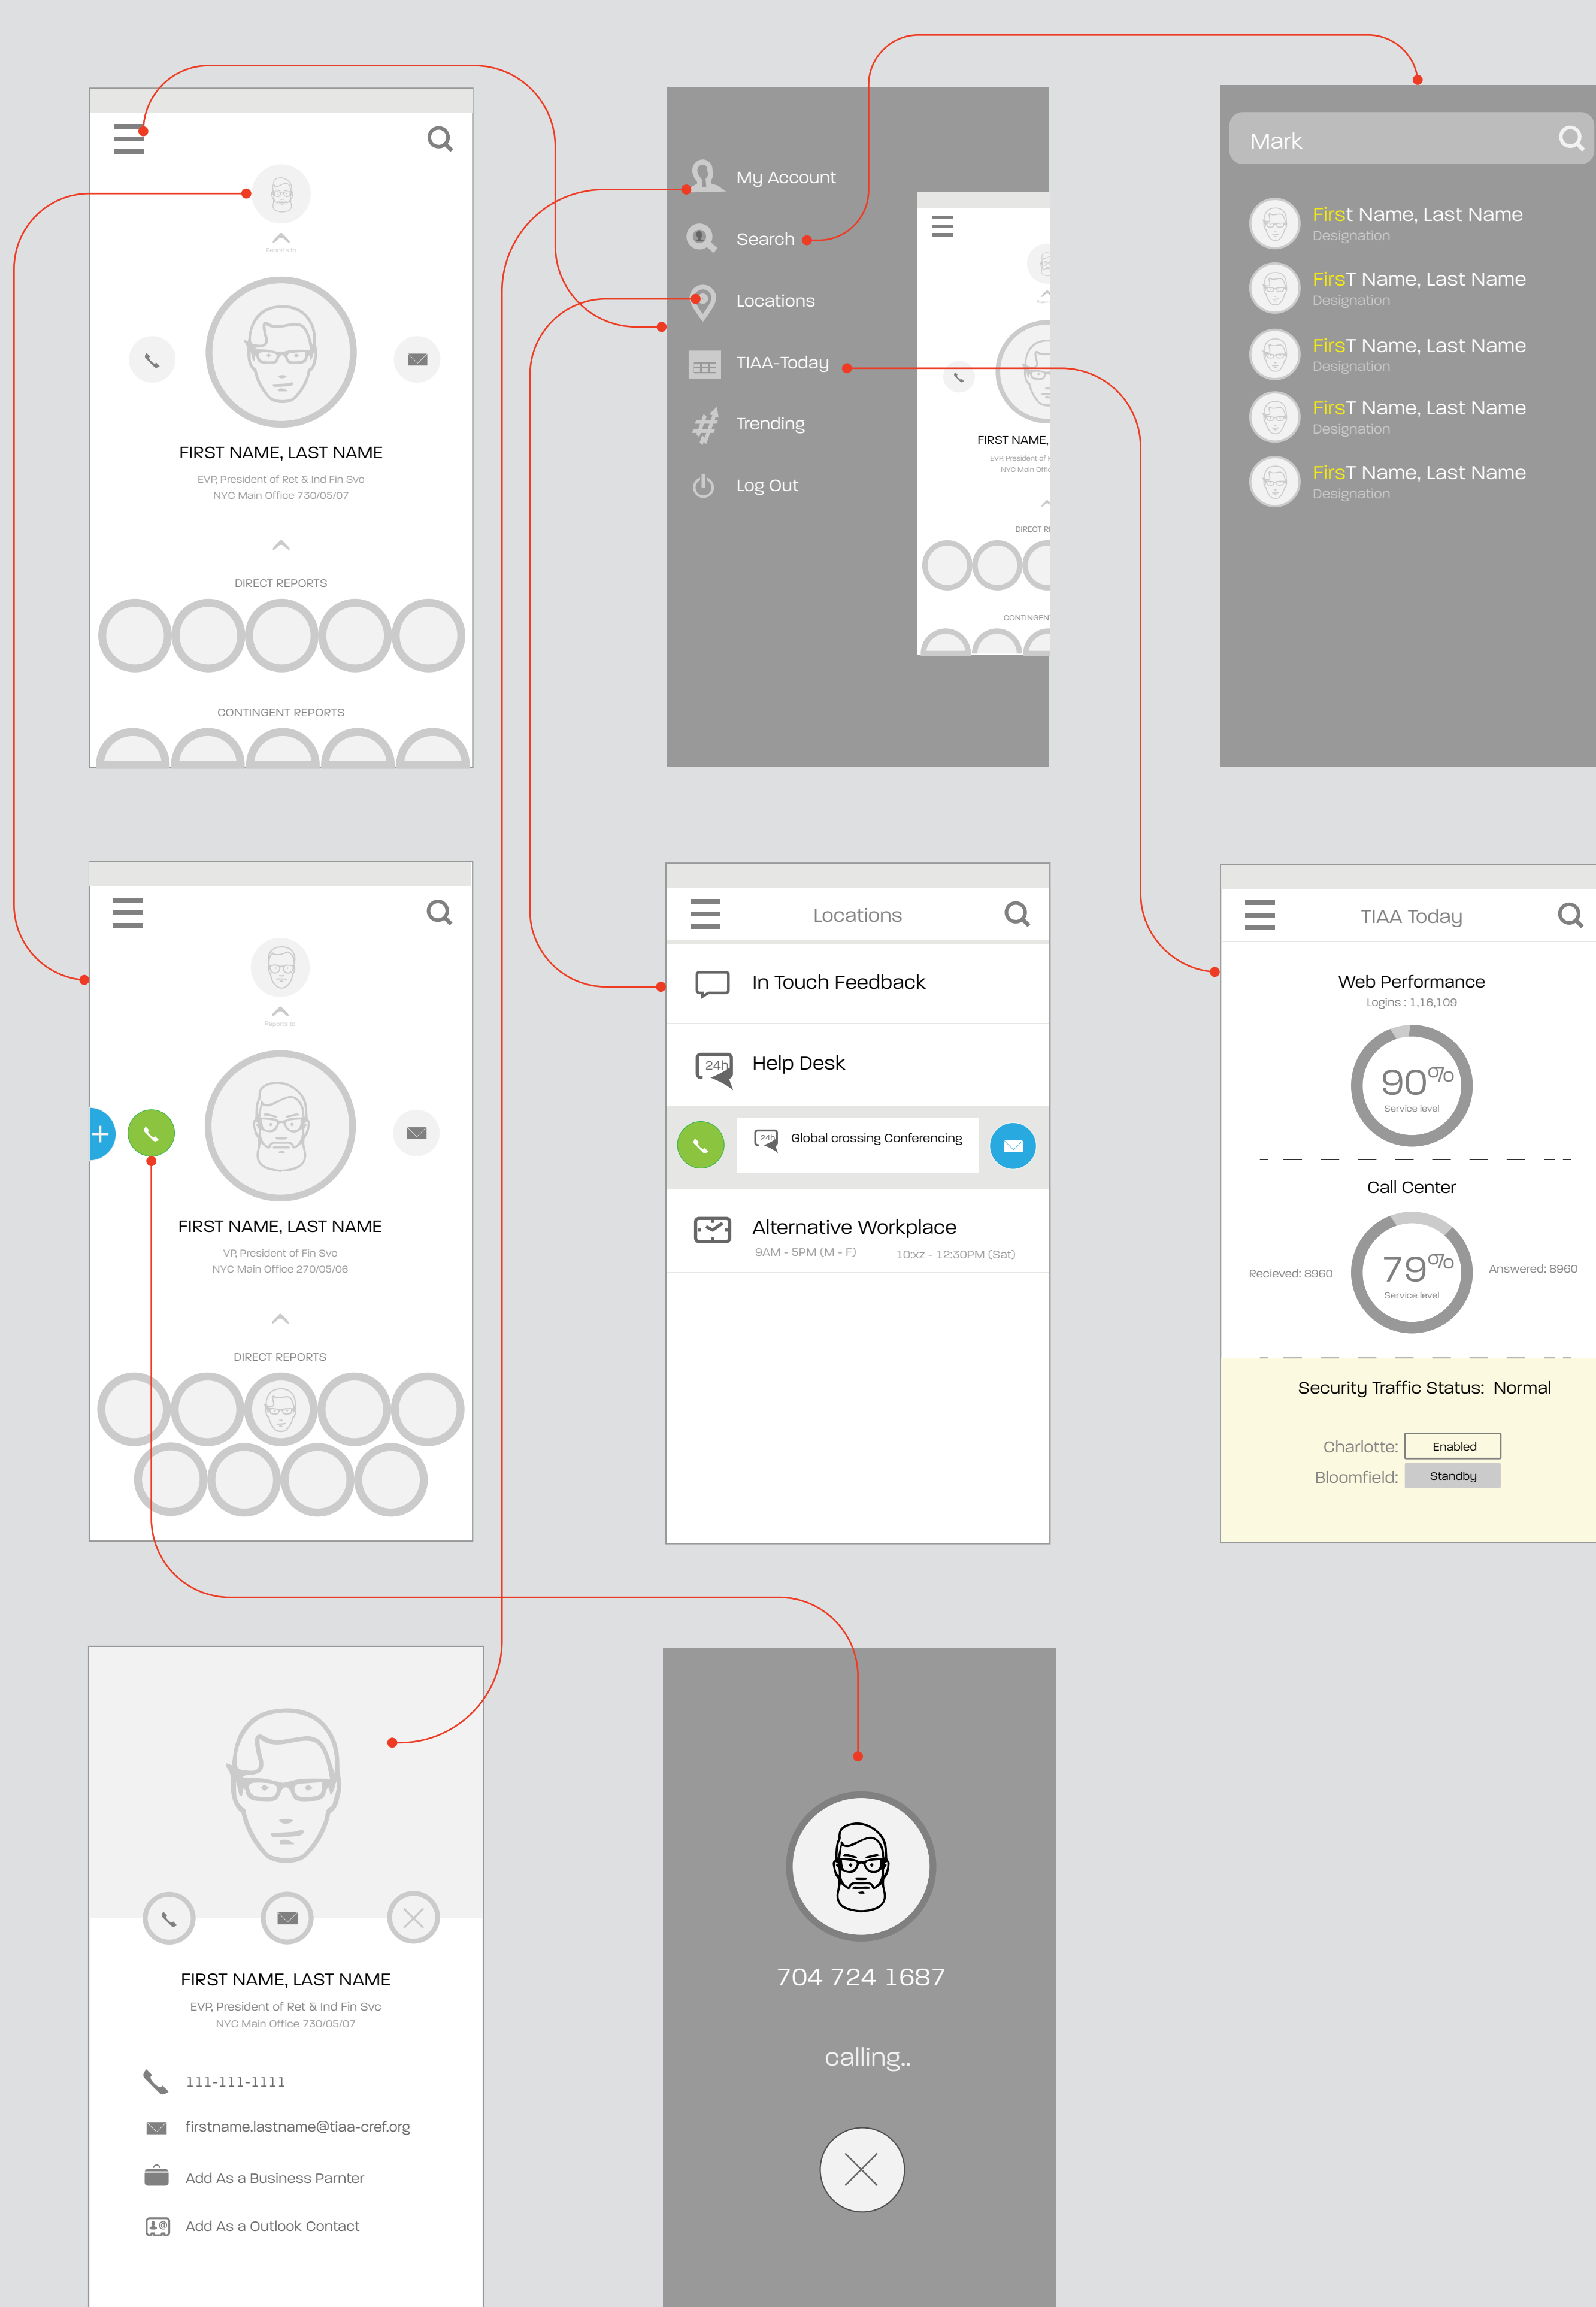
Reports to

FIRST NAME, LAST NAME

EVP, President of Ret & Ind Fin Svc
NYC Main Office 730/05/07

DIRECT REPORTS

CONTINGENT REPORTS

My Account

Search

Locations

TIAA-Today

Trending

Log Out

FIRST NAME,

EVP, President of
NYC Main Offi

DIRECT R

CONTINGENT

Mark

First Name, Last Name
Designation

FirsT Name, Last Name
Designation

FirsT Name, Last Name
Designation

FirsT Name, Last Name
Designation

FirsT Name, Last Name
Designation

Reports to

FIRST NAME, LAST NAME

VP, President of Fin Svc
NYC Main Office 270/05/06

DIRECT REPORTS

Locations

In Touch Feedback

24h

Help Desk

24h

Global crossing Conferencing

Alternative Workplace
9AM - 5PM (M - F) 10:xz - 12:30PM (Sat)

TIAA Today

Web Performance
Logins : 1,16,109

90%
Service level

Call Center

Recieved: 8960

79%
Service level

Answered: 8960

Security Traffic Status: Normal

Charlotte: Enabled

Bloomfield: Standby

FIRST NAME, LAST NAME

EVP, President of Ret & Ind Fin Svc
NYC Main Office 730/05/07

111-111-1111

firstname.lastname@tiaa-cref.org

Add As a Business Parnter

Add As a Outlook Contact

704 724 1687

calling..